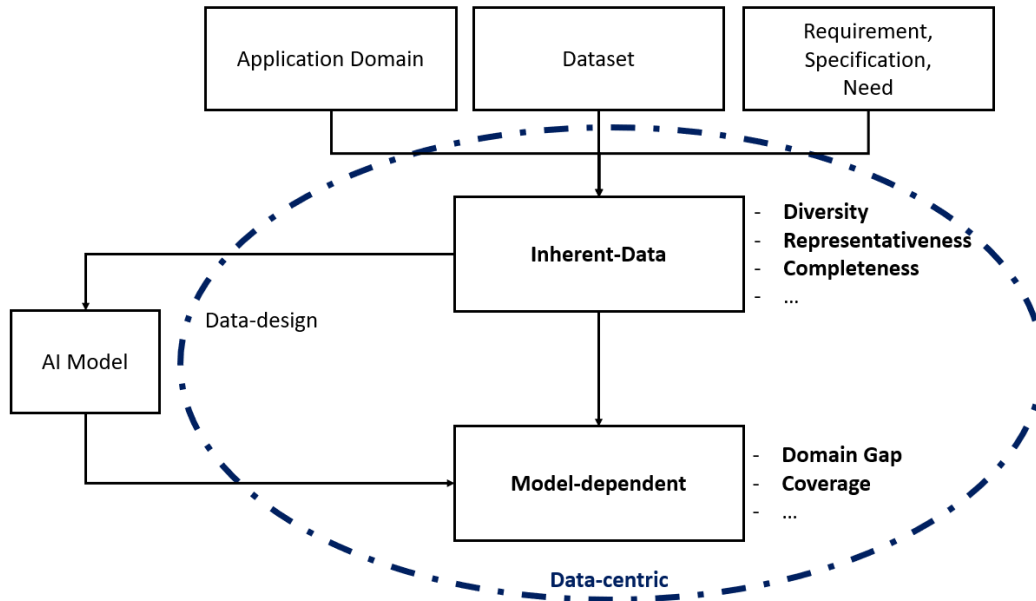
Application Domain

Dataset

Requirement, Specification, Need

Inherent-Data

- Diversity
- Representativeness
- Completeness
- ...

AI Model

Data-design

Model-dependent

- Domain Gap
- Coverage
- ...

Data-centric